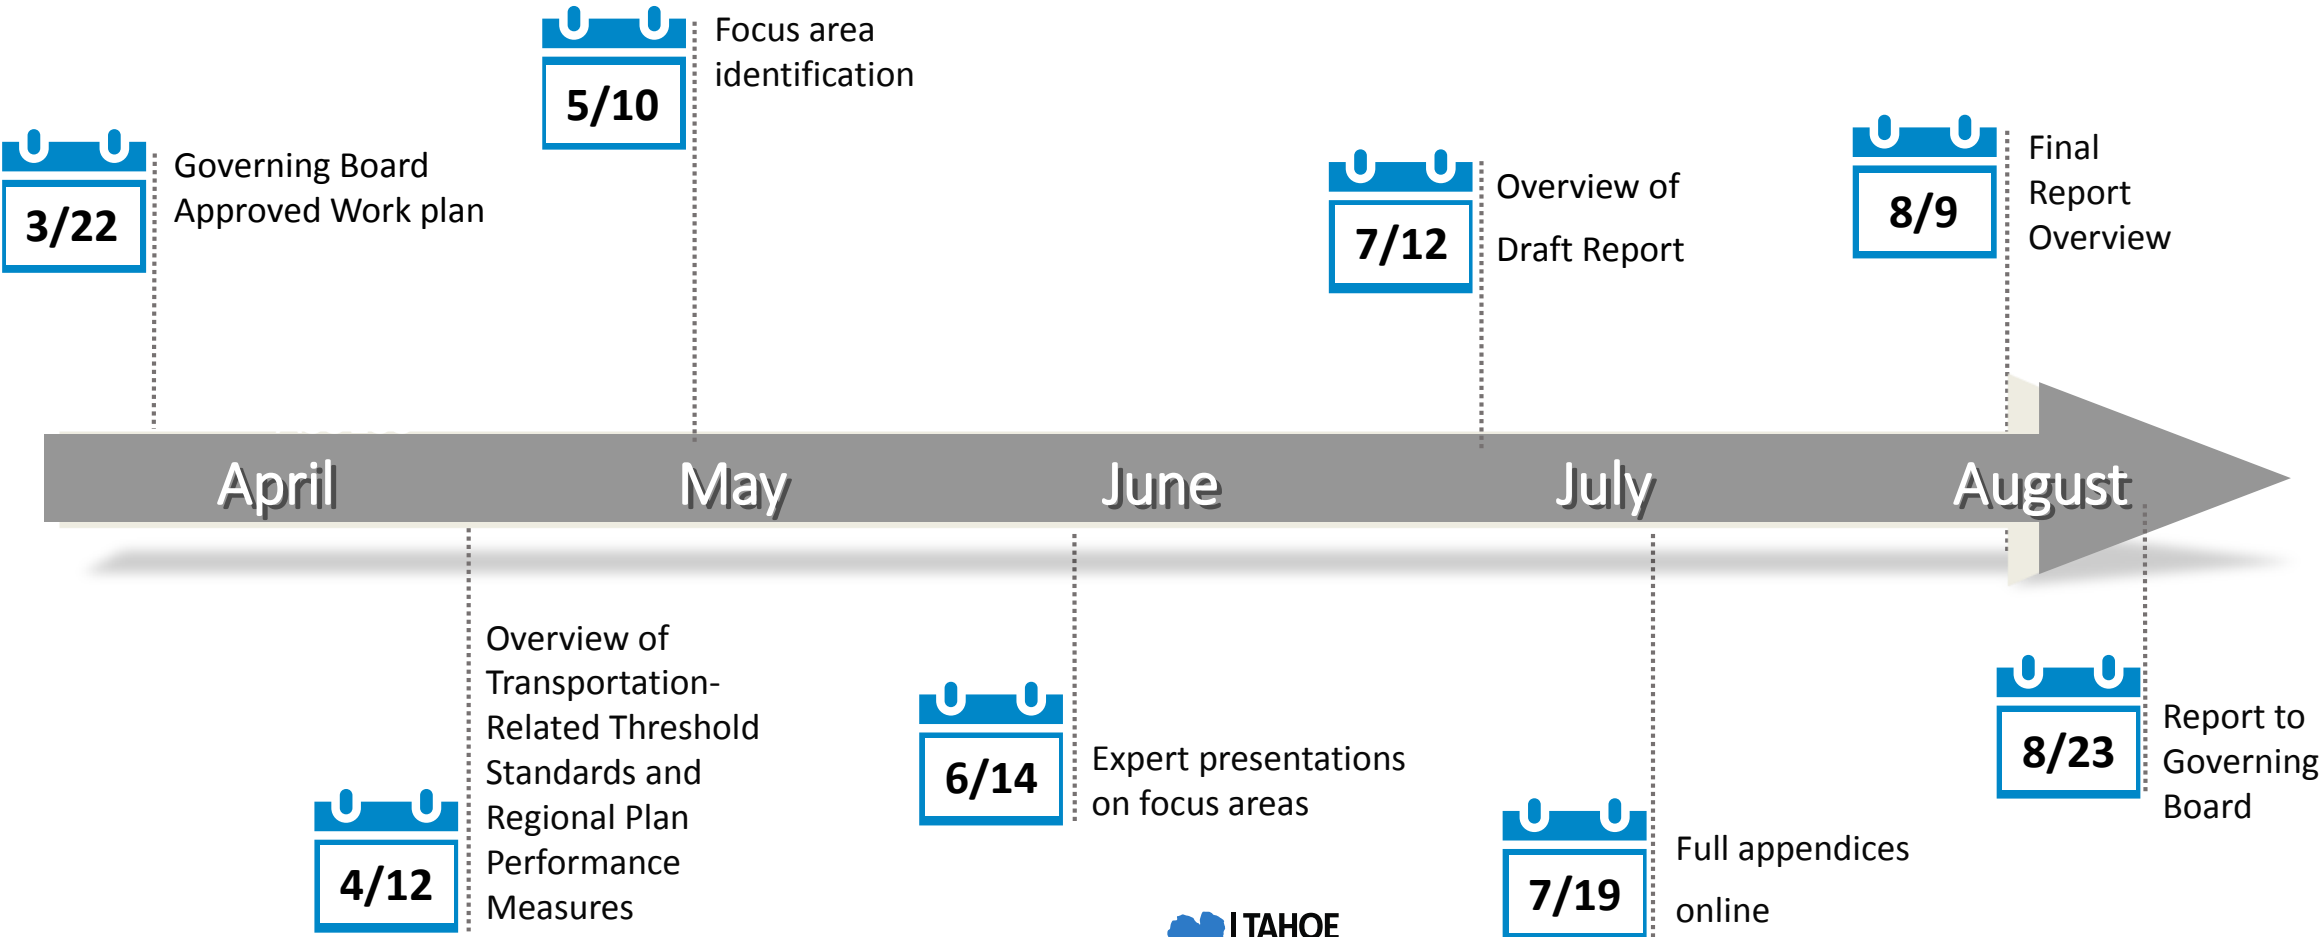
5/10

Focus area identification

3/22

Governing Board Approved Work plan

7/12

Overview of

Draft Report

8/9

Final Report Overview

April

May

June

July

August

Overview of Transportation-Related Threshold Standards and Regional Plan Performance Measures

4/12

6/14

Expert presentations on focus areas

7/19

Full appendices

online

8/23

Report to Governing Board

TAHOE